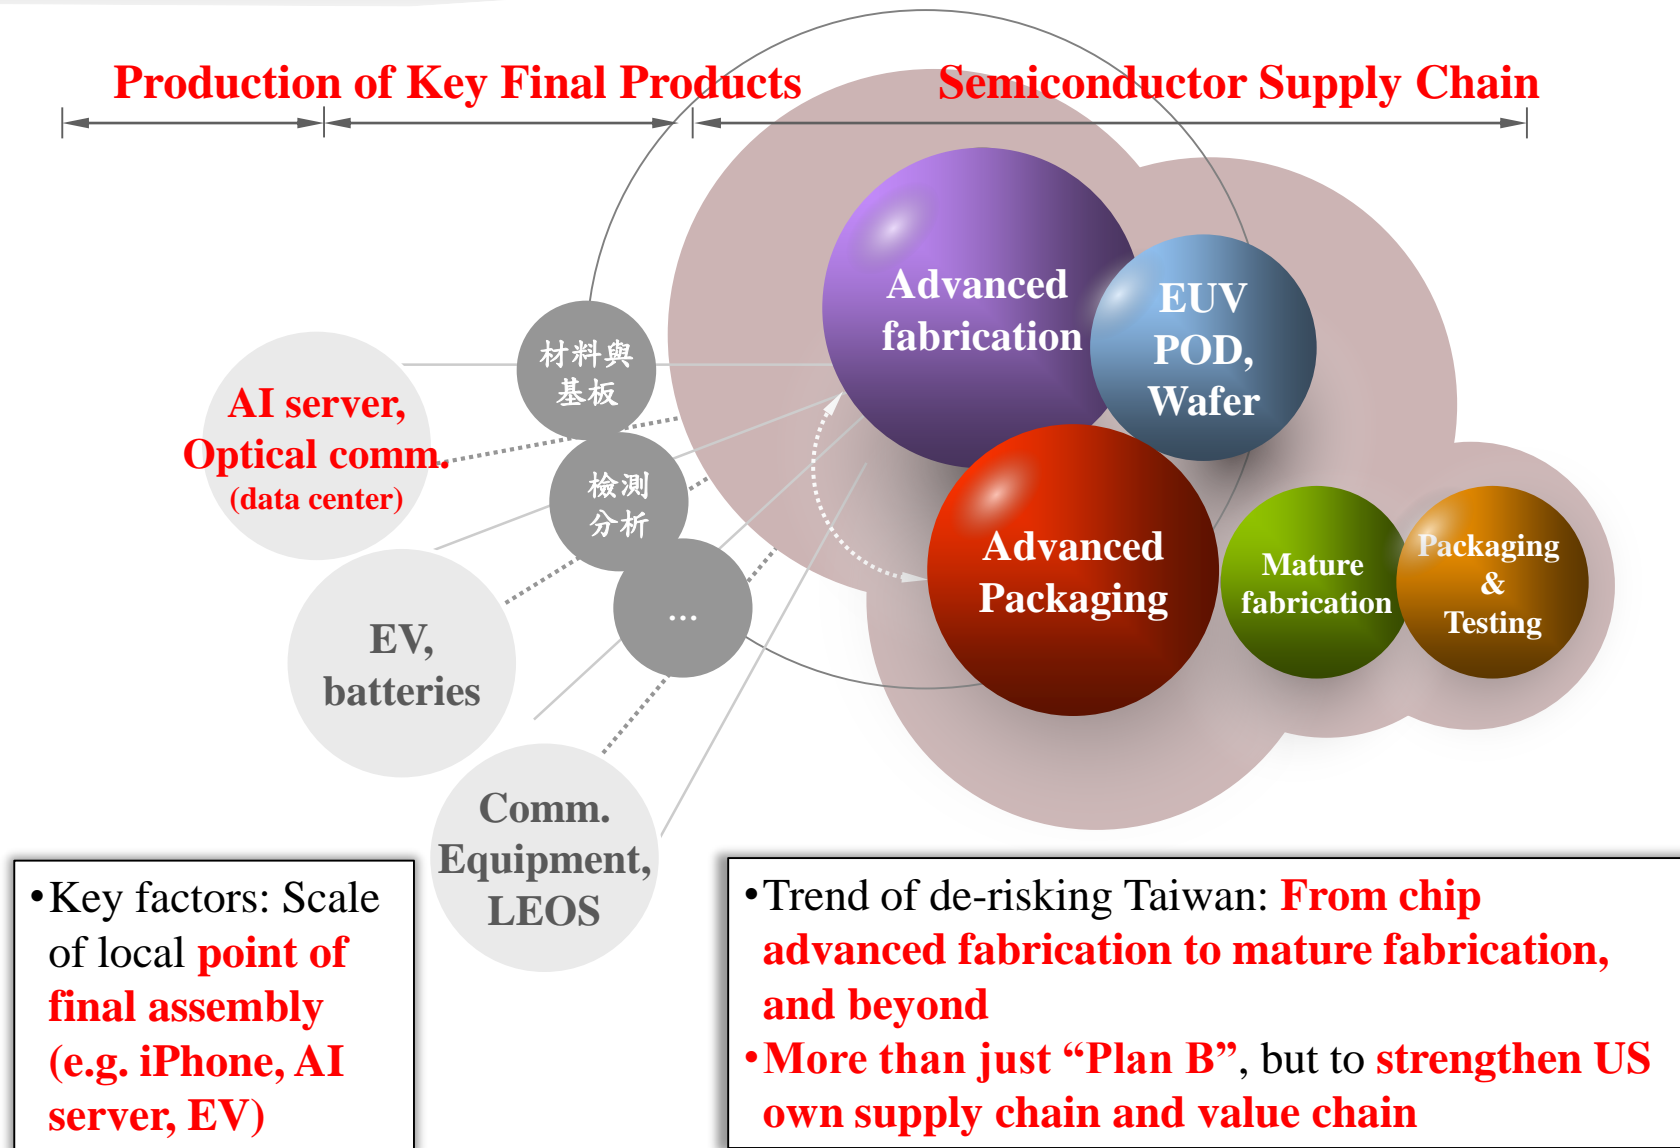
Production of Key Final Products

Semiconductor Supply Chain

AI server, Optical comm. (data center)

材料與基板

檢測分析

...

EV, batteries

Comm. Equipment, LEOS

Advanced fabrication

EUV POD, Wafer

Advanced Packaging

Mature fabrication

Packaging & Testing

•Key factors: Scale of local point of final assembly (e.g. iPhone, AI server, EV)

•Trend of de-risking Taiwan: From chip advanced fabrication to mature fabrication, and beyond
•More than just “Plan B”, but to strengthen US own supply chain and value chain